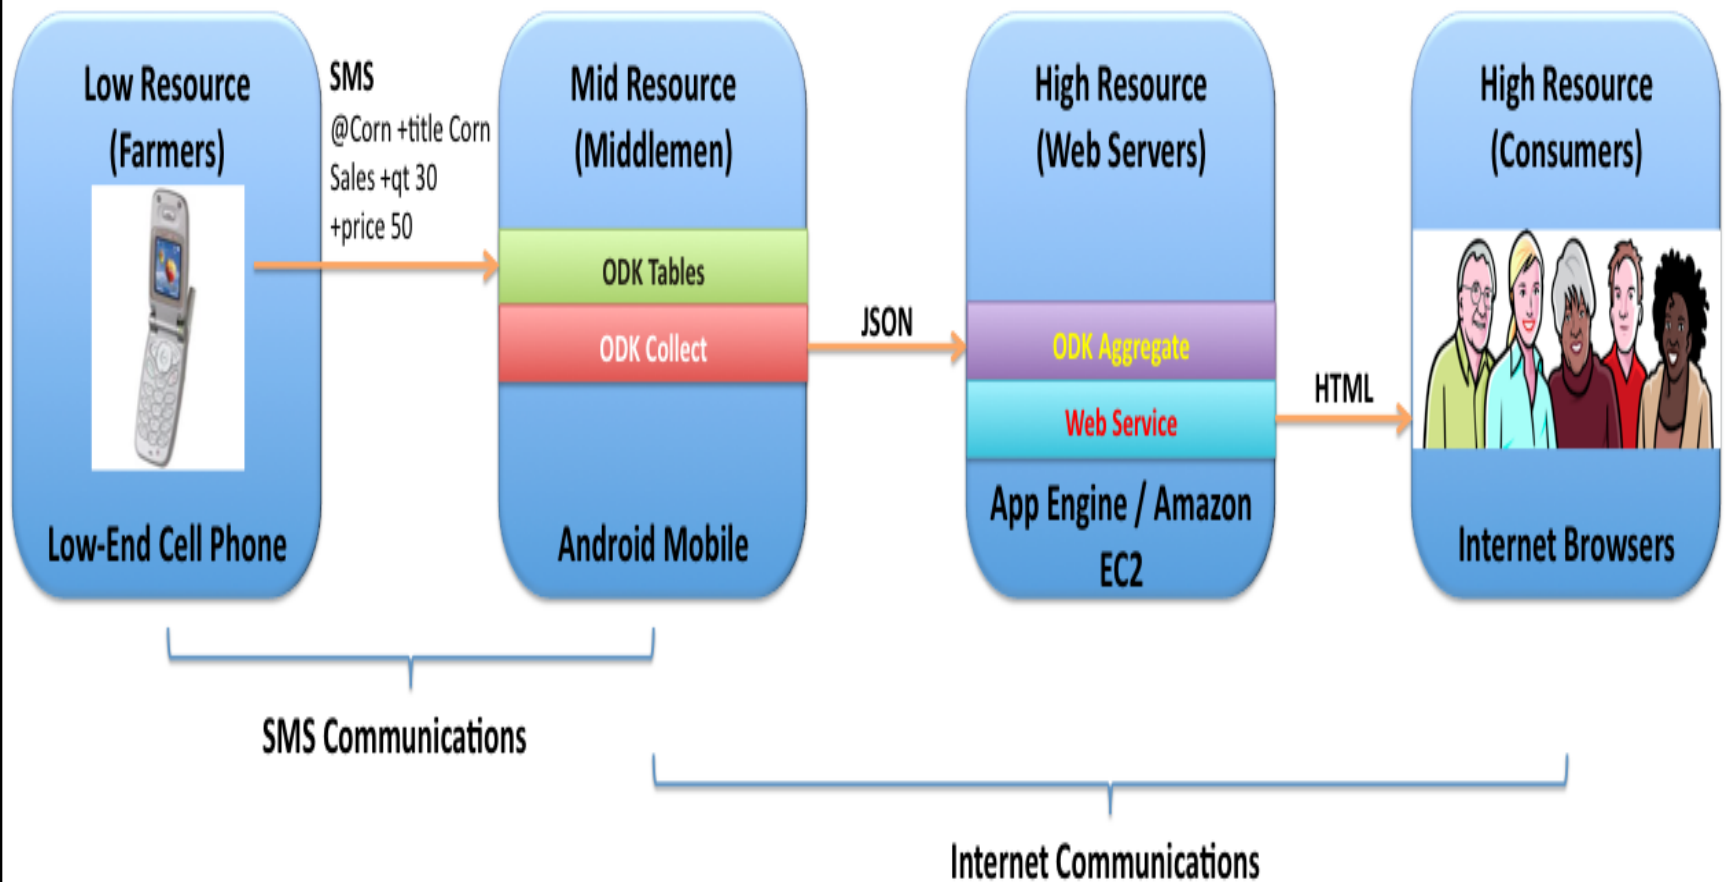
Low Resource (Farmers)

Low-End Cell Phone

SMS
@Corn +title Corn Sales +qt 30 +price 50

Mid Resource (Middlemen)

ODK Tables

ODK Collect

Android Mobile

JSON

High Resource (Web Servers)

ODK Aggregate

Web Service

App Engine / Amazon EC2

HTML

High Resource (Consumers)

Internet Browsers

SMS Communications

Internet Communications